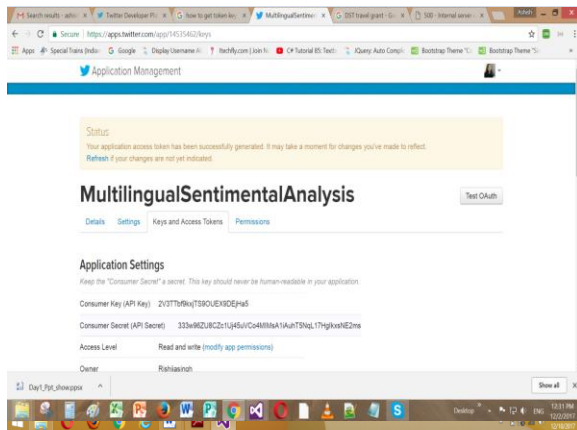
M Search results - ashis ×   Twitter Developer Pl ×   G how to get token key ×   MultilingualSentime ×   G DST travel grant - Go ×   500 - Internal server ×   Ashish

← → C  Secure | https://apps.twitter.com/app/14535462/keys

Apps  Special Trains (India)  G Google  Display Username Al  Itechify.com | Join N  C# Tutorial 85: Textb  JQuery Auto Compl  Bootstrap Theme "C  Bootstrap Theme "S  »

Application Management

Status
Your application access token has been successfully generated. It may take a moment for changes you've made to reflect.
Refresh if your changes are not yet indicated.

MultilingualSentimentalAnalysis

Test OAuth

Details   Settings   Keys and Access Tokens   Permissions

Application Settings

Keep the "Consumer Secret" a secret. This key should never be human-readable in your application.

| Consumer Key (API Key) | 2V3TTbf9kxjTS9OUEX9DEjHa5 |
|---|---|
| Consumer Secret (API Secret) | 333e96ZU8CZc1Uj4SuVCo4MIMsA1lAuhT5NqL17HgIkxsNE2ms |
| Access Level | Read and write (modify app permissions) |
| Owner | Rishiiasingh |

Day1_Ppt_show.ppsx  ^

Show all  ×

Desktop  ENG  12:11 PM 12/2/2017